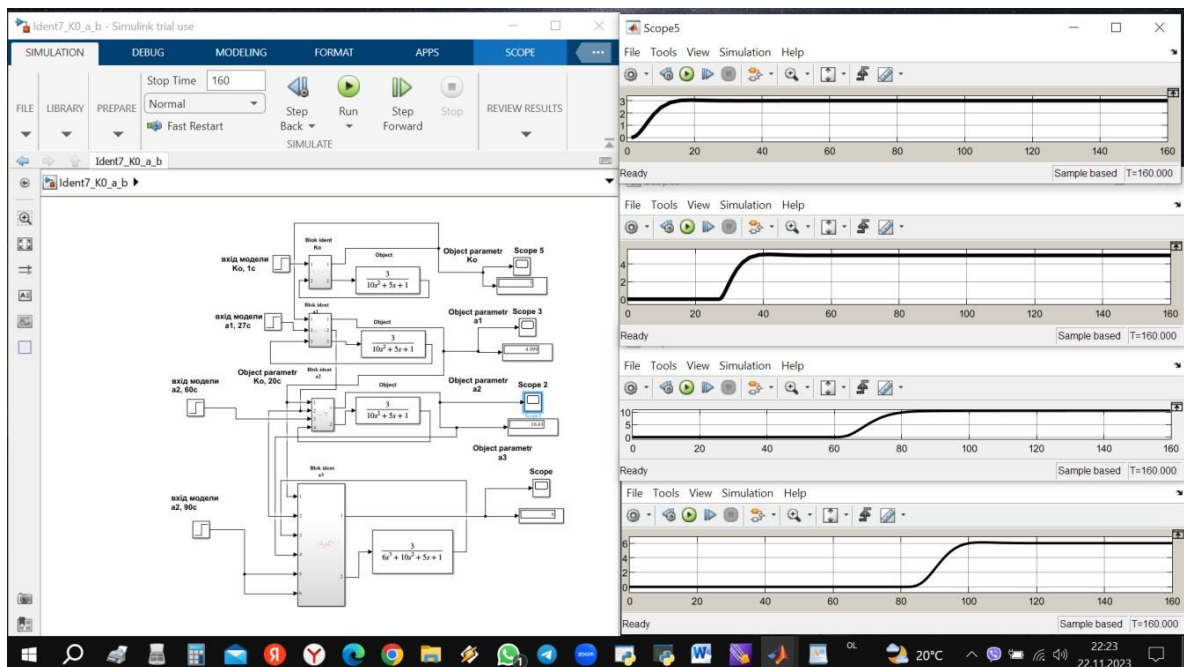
Ident7_K0_a_b - Simulink trial use

SIMULATION DEBUG MODELING FORMAT APPS SCOPE

FILE LIBRARY PREPARE Stop Time 160 Normal Fast Restart Step Back Run Step Forward Stop REVIEW RESULTS SIMULATE

Ident7_K0_a_b

Ident7_K0_a_b ▶

Blok ident Ko

вхід моделі Ko, 1c

Object

$\frac{3}{10s^2+5s+1}$

Object parametr Ko

Scope 5

Blok ident a1

вхід моделі a1, 27c

Object

$\frac{3}{10s^2+5s+1}$

Object parametr a1

Scope 3

4.999

Object parametr Ko, 20c

Blok ident a2

вхід моделі a2, 60c

Object

$\frac{3}{10s^2+5s+1}$

Object parametr a2

Scope 2

10.03

Object parametr a3

Blok ident a3

Scope

вхід моделі a2, 90c

$\frac{3}{6s^3+10s^2+5s+1}$

Scope5

File Tools View Simulation Help

3 2 1 0
0 20 40 60 80 100 120 140 160

Ready Sample based T=160.000

File Tools View Simulation Help

4 2 0
0 20 40 60 80 100 120 140 160

Ready Sample based T=160.000

File Tools View Simulation Help

10 5 0
0 20 40 60 80 100 120 140 160

Ready Sample based T=160.000

File Tools View Simulation Help

6 4 2 0
0 20 40 60 80 100 120 140 160

Ready Sample based T=160.000

20°C 22:23 22.11.2023